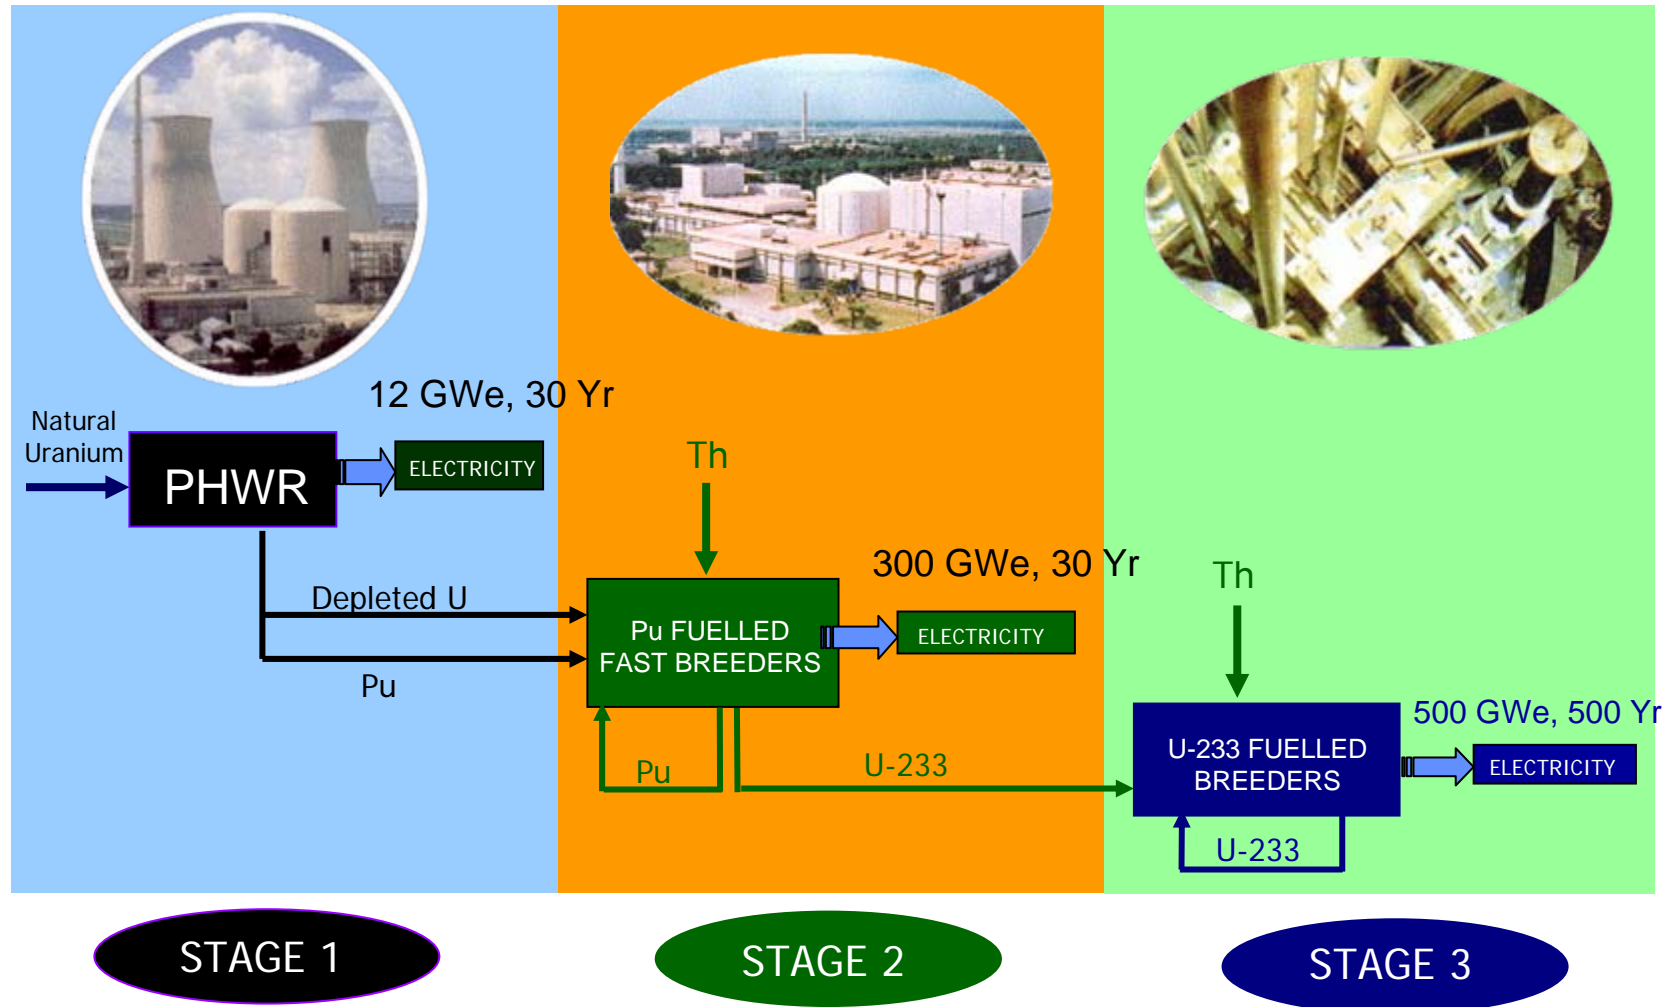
12 GWe, 30 Yr

Natural Uranium

PHWR

ELECTRICITY

Depleted U

Pu

Th

300 GWe, 30 Yr

Pu FUELLED FAST BREEDERS

ELECTRICITY

Pu

U-233

Th

500 GWe, 500 Yr

U-233 FUELLED BREEDERS

ELECTRICITY

U-233

STAGE 1

STAGE 2

STAGE 3